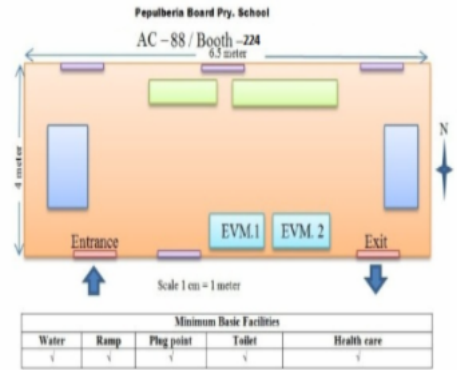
Pepulberia Board Pry. School

AC – 88 / Booth – 224

6.5 meter

4 meter

N

EVM.1

EVM. 2

Entrance

Exit

Scale 1 cm = 1 meter

| Minimum Basic Facilities | | | | |
|---|---|---|---|---|
| Water | Ramp | Plug point | Toilet | Health care |
| √ | √ | √ | √ | √ |